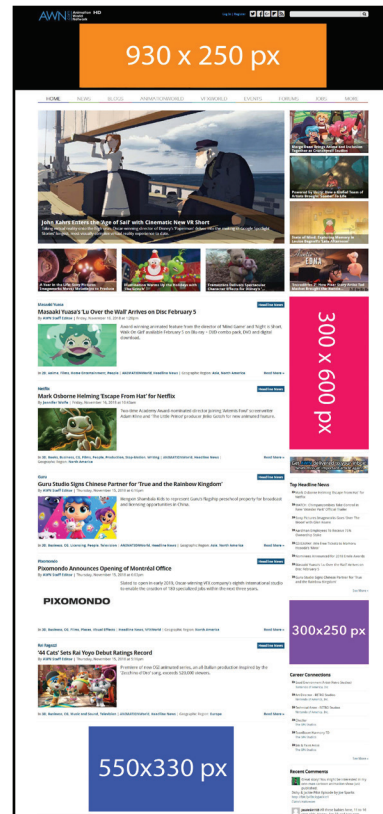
AWN Animation World Network

930 x 250 px

HOME NEWS BLOGS ANIMATIONWORLD VFXWORLD EVENTS FORUMS JOBS MORE

John Kahrs Enters the 'Age of Sail' with Cinematic New VR Short

300 x 600 px

Masaaki Yuasa's 'Lu Over the Wall' Arrives on Disc February 5

Mark Osborne Helming 'Escape From Hat' for Netflix

Guru Studio Signs Chinese Partner for 'True and the Rainbow Kingdom'

Pixomondo Announces Opening of Montréal Office

PIXOMONDO

'44 Cats' Sets Rai Yoyo Debut Ratings Record

300x250 px

Top Headline News

Career Connections

Recent Comments

550x330 px